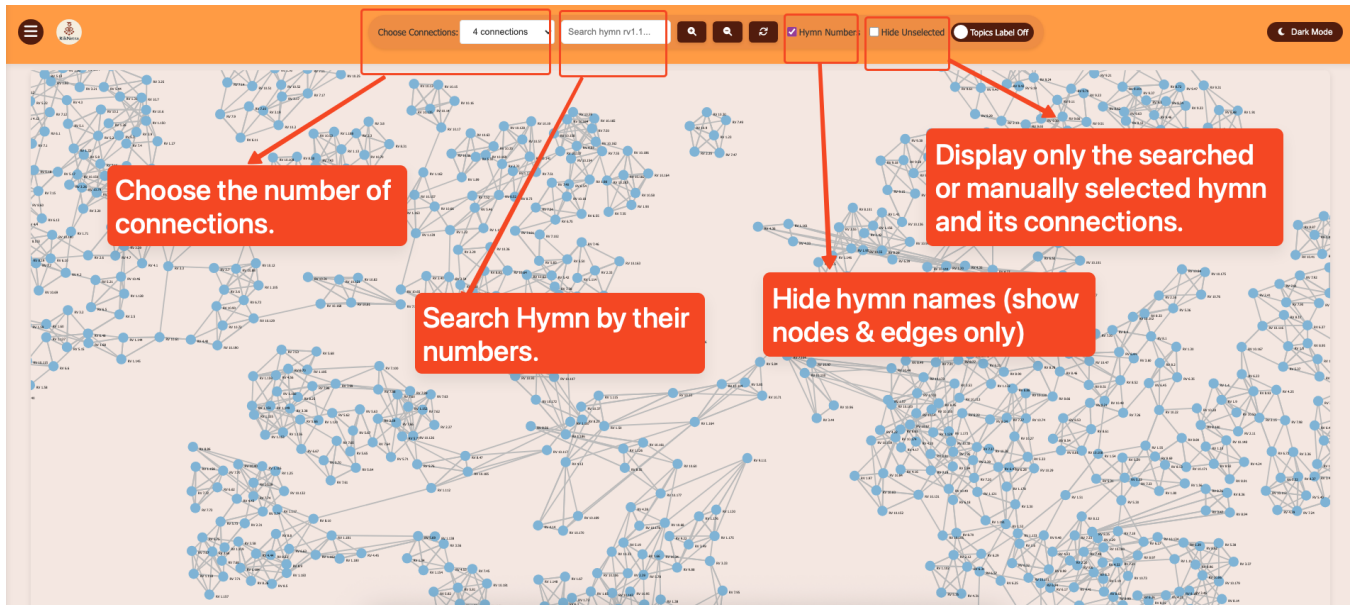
Choose Connections: 4 connections

Search hymn rv1.1...

Hymn Numbers

Hide Unselected

Topics Label Off

Dark Mode

Choose the number of connections.

Search Hymn by their numbers.

Hide hymn names (show nodes & edges only)

Display only the searched or manually selected hymn and its connections.